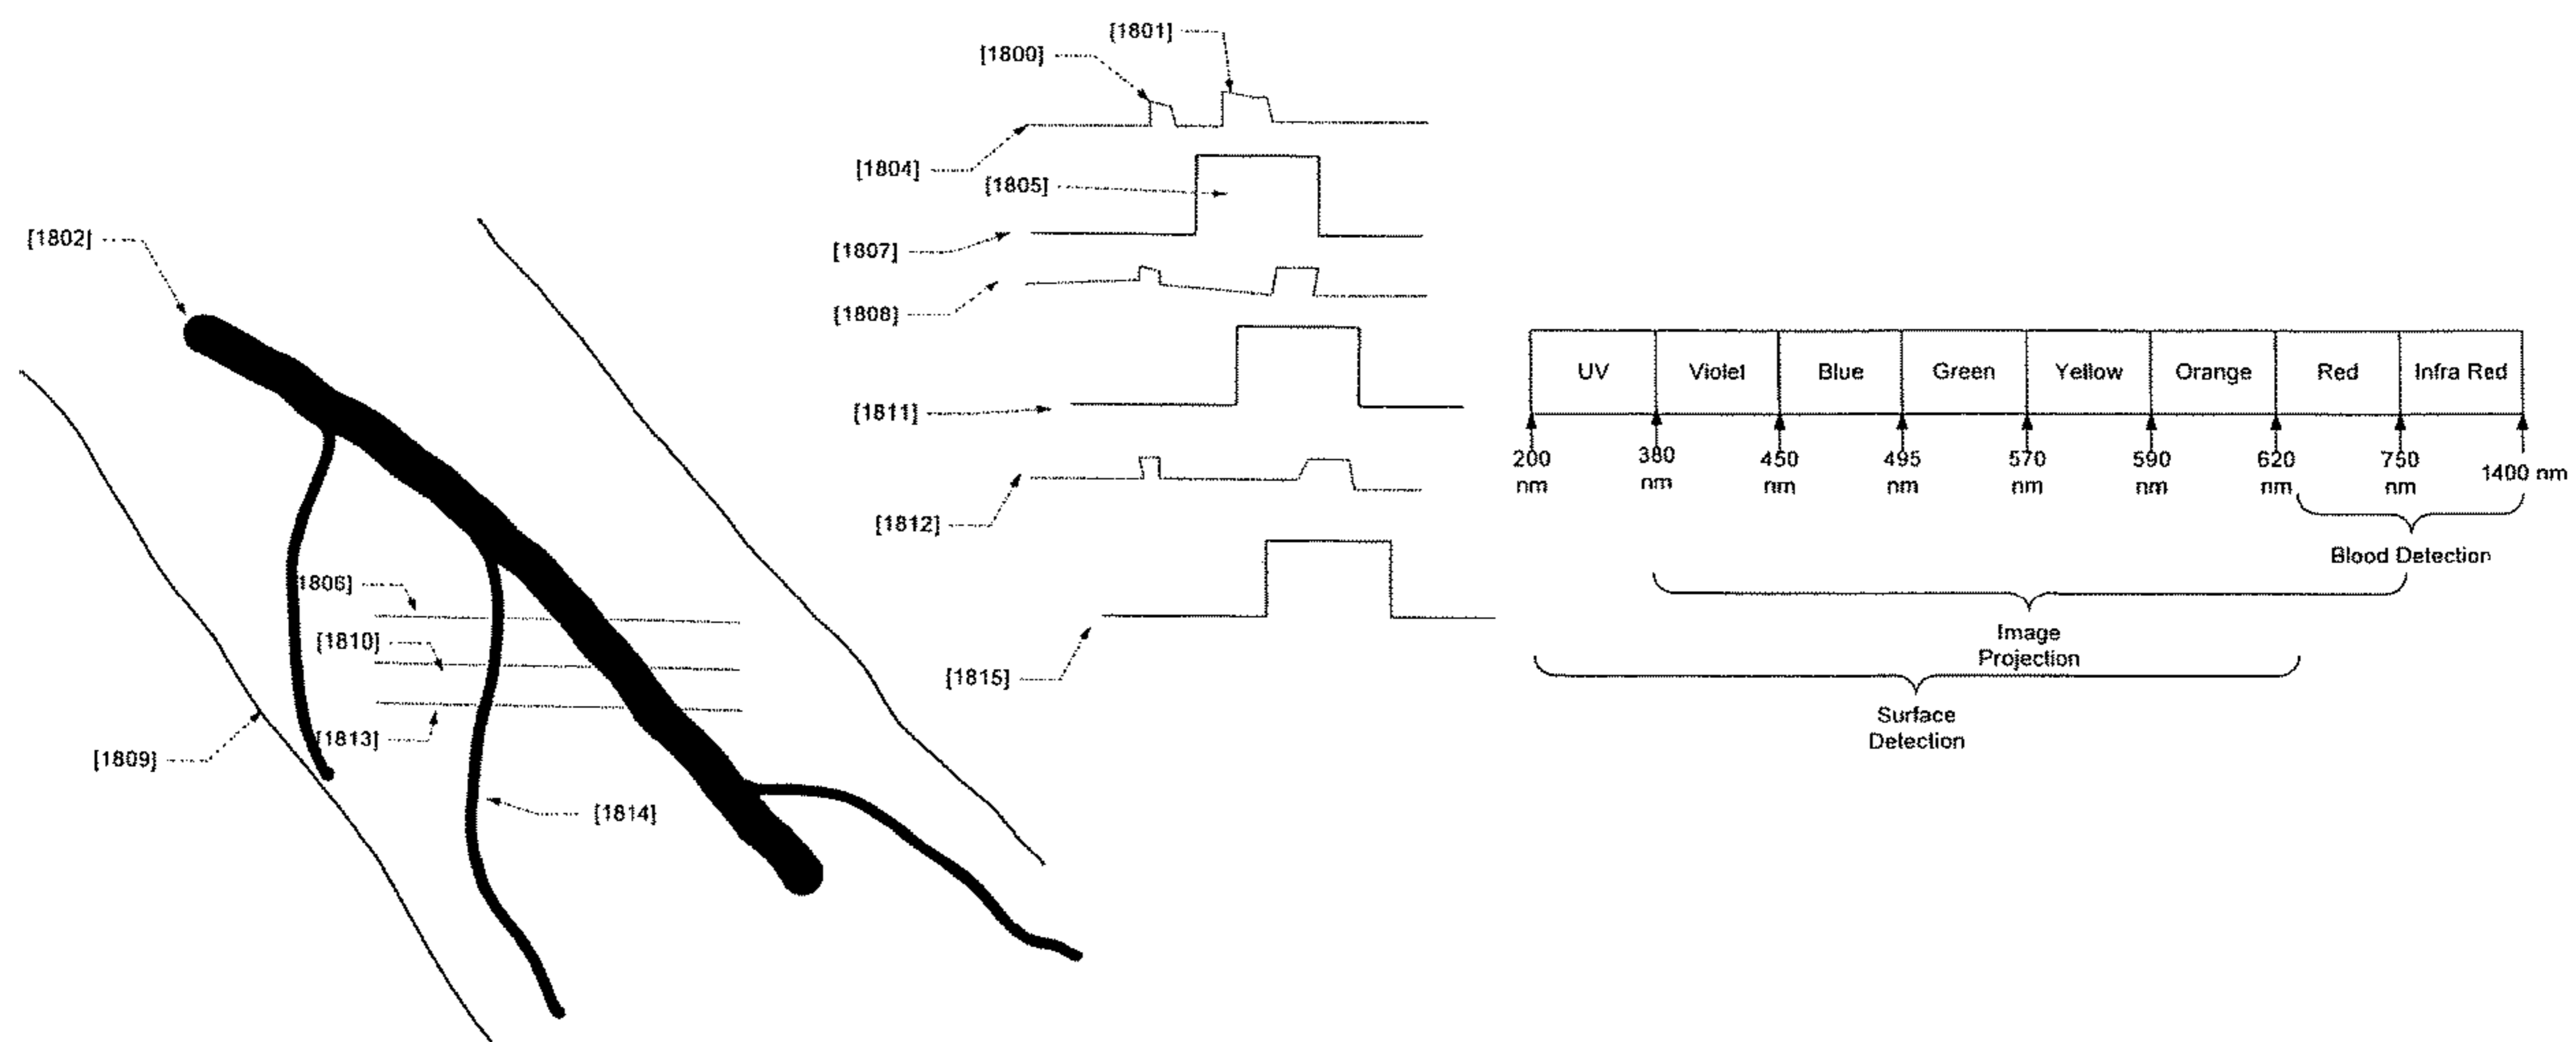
[1801]
[1800]
[1804]
[1805]
[1807]
[1808]
[1811]
[1812]
[1815]
[1802]
[1806]
[1810]
[1813]
[1809]
[1814]

| UV | Violet | Blue | Green | Yellow | Orange | Red | Infra Red |
|---|---|---|---|---|---|---|---|

200 nm
380 nm
450 nm
495 nm
570 nm
590 nm
620 nm
750 nm
1400 nm

Blood Detection

Image Projection

Surface Detection